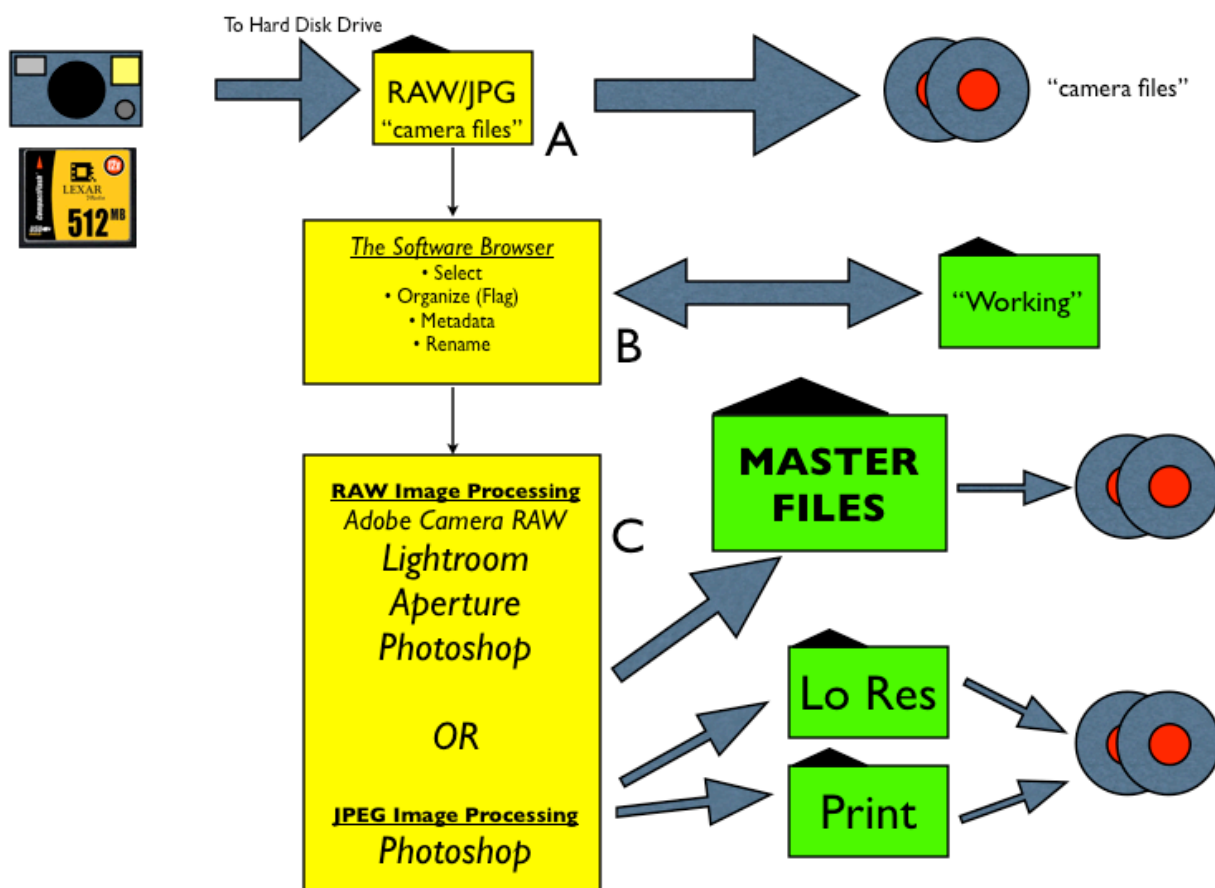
LEXAR
CompactFlash
512 MB

To Hard Disk Drive

RAW/JPG
"camera files"

A

"camera files"

The Software Browser
• Select
• Organize (Flag)
• Metadata
• Rename

B

"Working"

RAW Image Processing
Adobe Camera RAW
Lightroom
Aperture
Photoshop

OR

JPEG Image Processing
Photoshop

C

MASTER FILES

Lo Res

Print